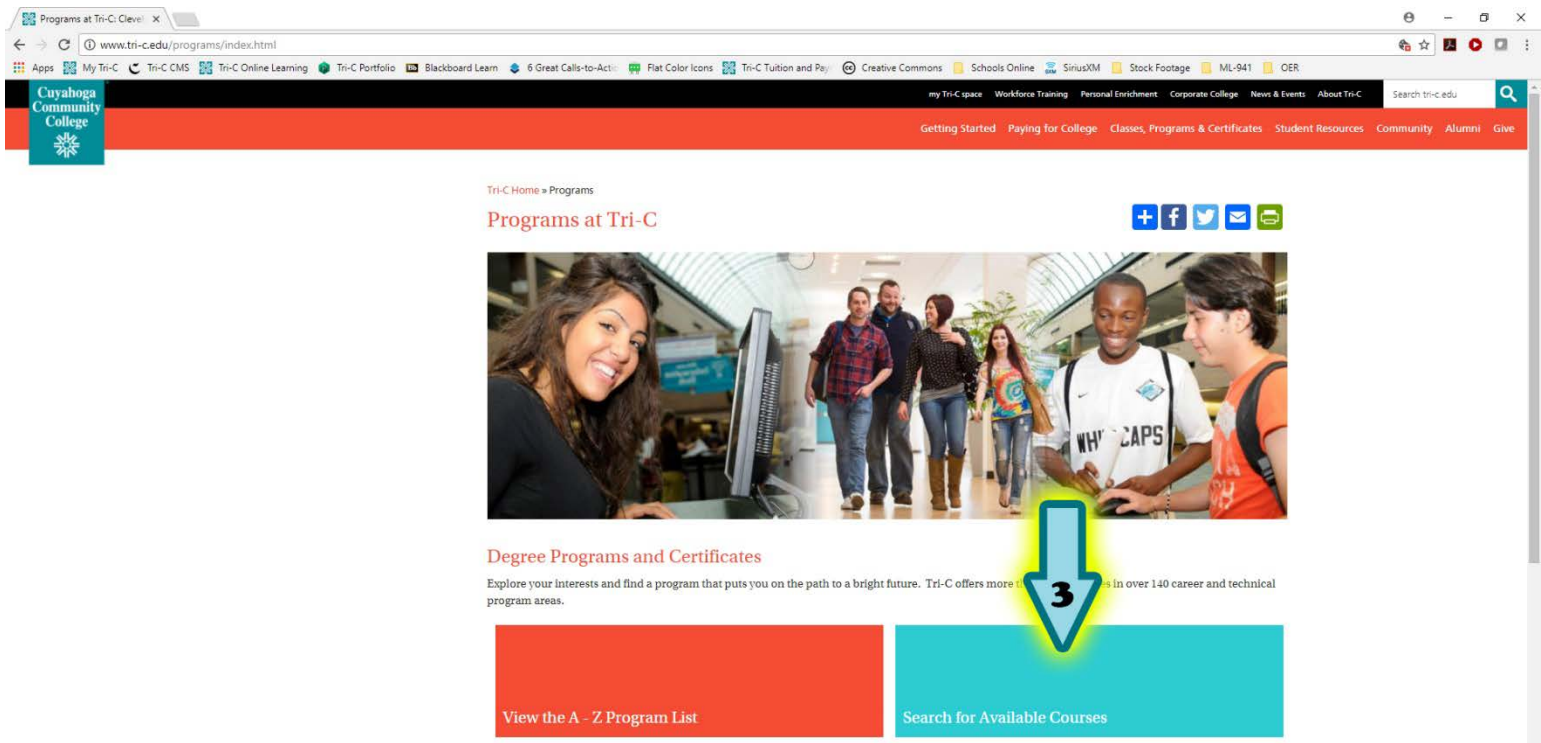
Programs at Tri-C: Clevel ×

www.tri-c.edu/programs/index.html

Apps My Tri-C Tri-C CMS Tri-C Online Learning Tri-C Portfolio Blackboard Learn 6 Great Calls-to-Acti Flat Color Icons Tri-C Tuition and Pay Creative Commons Schools Online SiriusXM Stock Footage ML-941 OER

Cuyahoga Community College

my Tri-C space Workforce Training Personal Enrichment Corporate College News & Events About Tri-C Search tri-c.edu

Getting Started Paying for College Classes, Programs & Certificates Student Resources Community Alumni Give

Tri-C Home » Programs

Programs at Tri-C

WH CAPS

Degree Programs and Certificates

Explore your interests and find a program that puts you on the path to a bright future. Tri-C offers more th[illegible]s in over 140 career and technical program areas.

3

View the A - Z Program List

Search for Available Courses